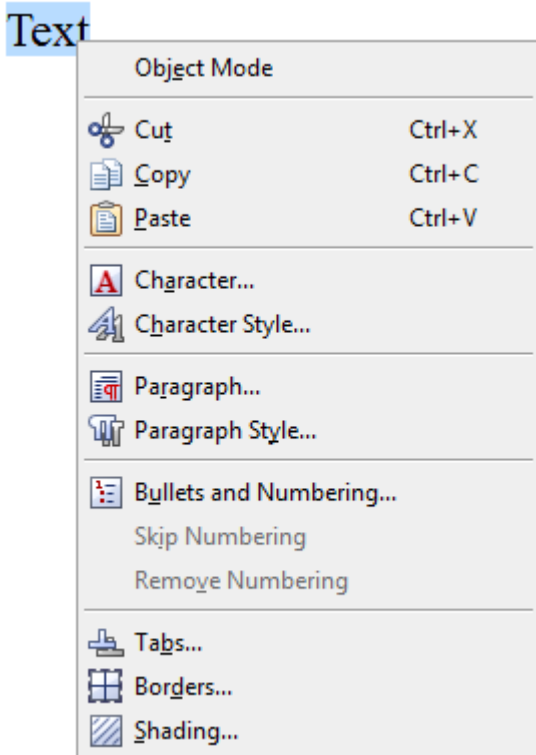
Text

Object Mode

Cut Ctrl+X
Copy Ctrl+C
Paste Ctrl+V

Character...
Character Style...

Paragraph...
Paragraph Style...

Bullets and Numbering...
Skip Numbering
Remove Numbering

Tabs...
Borders...
Shading...